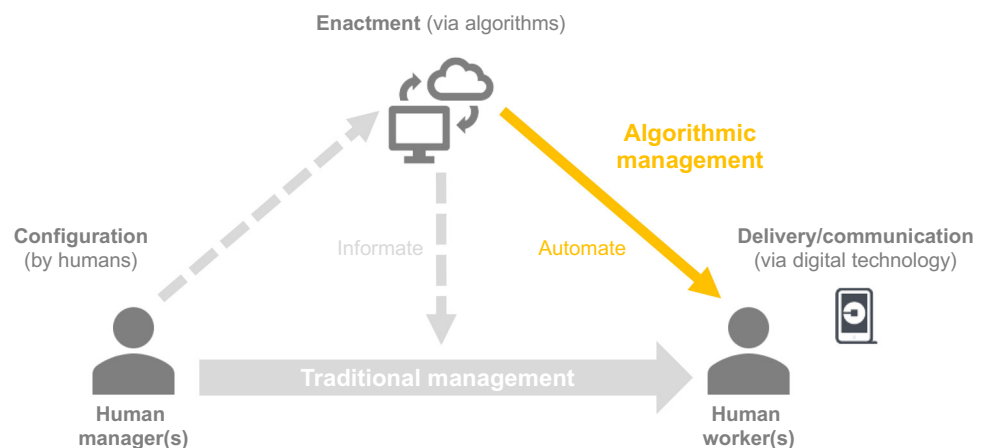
Enactment (via algorithms)

Algorithmic management

Configuration (by humans)

Informate

Automate

Delivery/communication (via digital technology)

Traditional management

Human manager(s)

Human worker(s)